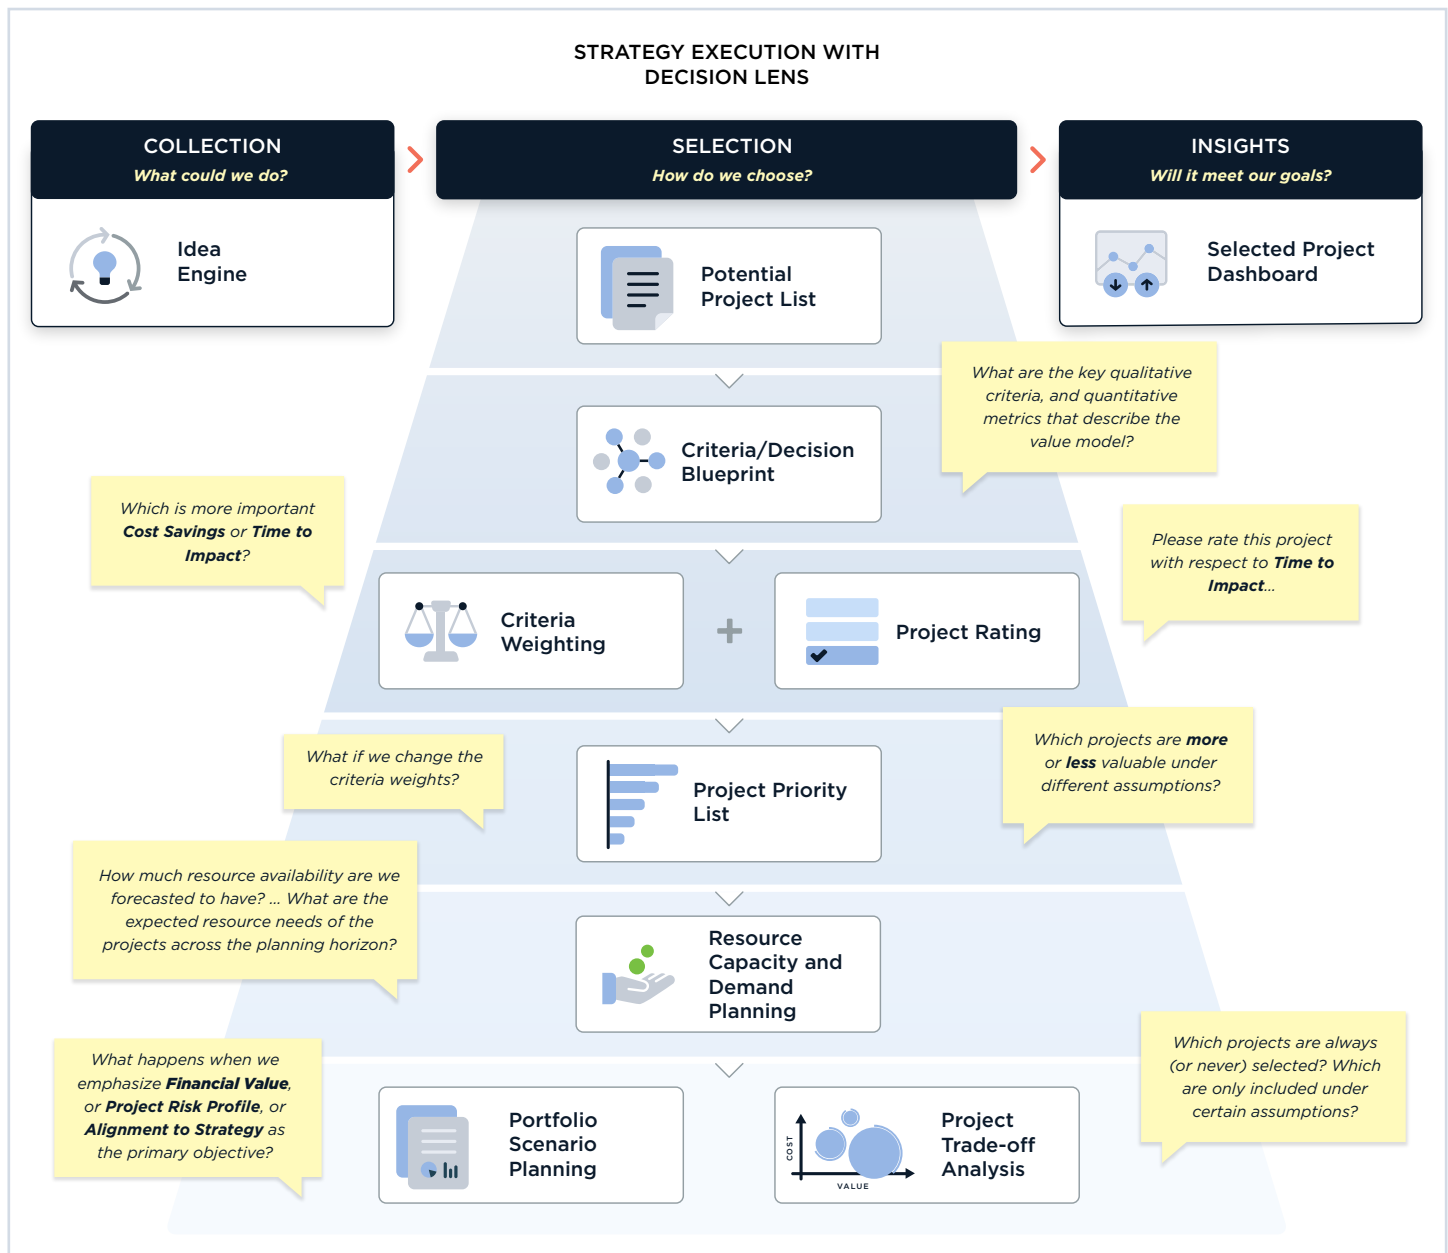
STRATEGY EXECUTION WITH DECISION LENS

COLLECTION
What could we do?

Idea Engine

SELECTION
How do we choose?

INSIGHTS
Will it meet our goals?

Selected Project Dashboard

Potential Project List

What are the key qualitative criteria, and quantitative metrics that describe the value model?

Criteria/Decision Blueprint

Which is more important **Cost Savings** or **Time to Impact**?

Please rate this project with respect to **Time to Impact**...

Criteria Weighting

+

Project Rating

What if we change the criteria weights?

Project Priority List

Which projects are **more** or **less** valuable under different assumptions?

How much resource availability are we forecasted to have? ... What are the expected resource needs of the projects across the planning horizon?

Resource Capacity and Demand Planning

What happens when we emphasize **Financial Value**, or **Project Risk Profile**, or **Alignment to Strategy** as the primary objective?

Portfolio Scenario Planning

COST
VALUE

Project Trade-off Analysis

Which projects are always (or never) selected? Which are only included under certain assumptions?